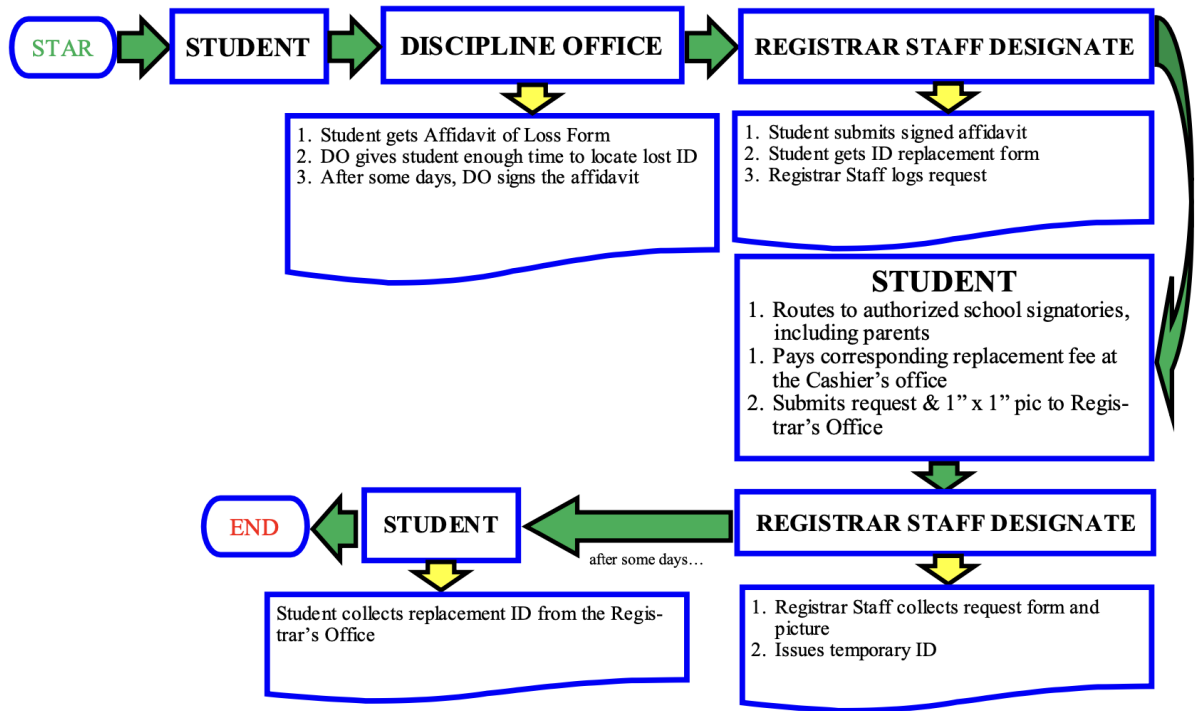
STAR

STUDENT

DISCIPLINE OFFICE

REGISTRAR STAFF DESIGNATE

1. Student gets Affidavit of Loss Form
2. DO gives student enough time to locate lost ID
3. After some days, DO signs the affidavit

1. Student submits signed affidavit
2. Student gets ID replacement form
3. Registrar Staff logs request

STUDENT

1. Routes to authorized school signatories, including parents
1. Pays corresponding replacement fee at the Cashier's office
2. Submits request & 1" x 1" pic to Registrar's Office

REGISTRAR STAFF DESIGNATE

after some days…

STUDENT

END

1. Registrar Staff collects request form and picture
2. Issues temporary ID

Student collects replacement ID from the Registrar's Office